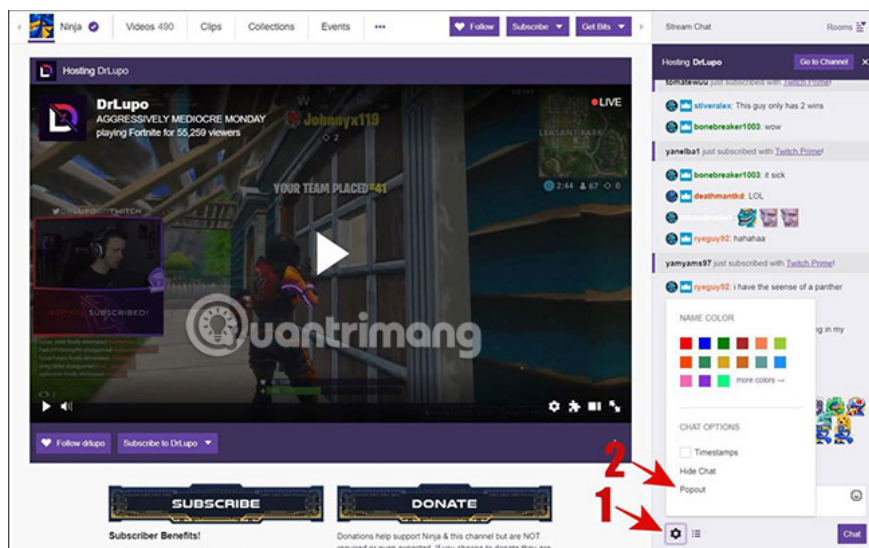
Ninja Videos 490 Clips Collections Events ••• Follow Subscribe Get Bits

Stream Chat Rooms

Hosting DrLupo Go to Channel

Hosting DrLupo

DrLupo
AGGRESSIVELY MEDIOCRE MONDAY
playing Fortnite for 55,259 viewers

LIVE

Johnnyx119

YOUR TEAM PLACED #41

2:44 67 0

SUBSCRIBED!

Quantrimang

Follow drlupo Subscribe to DrLupo

SUBSCRIBE DONATE

Subscriber Benefits!

Donations help support Ninja & this channel but are NOT

tomatewuu just subscribed with Twitch Prime!

stiveralex: This guy only has 2 wins

bonebreaker1003: wow

yanelba1 just subscribed with Twitch Prime!

bonebreaker1003: it sick

deathmantkd: LOL

ryeguy92: hahahaa

yamyams97 just subscribed with Twitch Prime!

ryeguy92: i have the sensе of a panther

NAME COLOR

more colors →

CHAT OPTIONS

Timestamps

Hide Chat

Popout

2

1

Chat